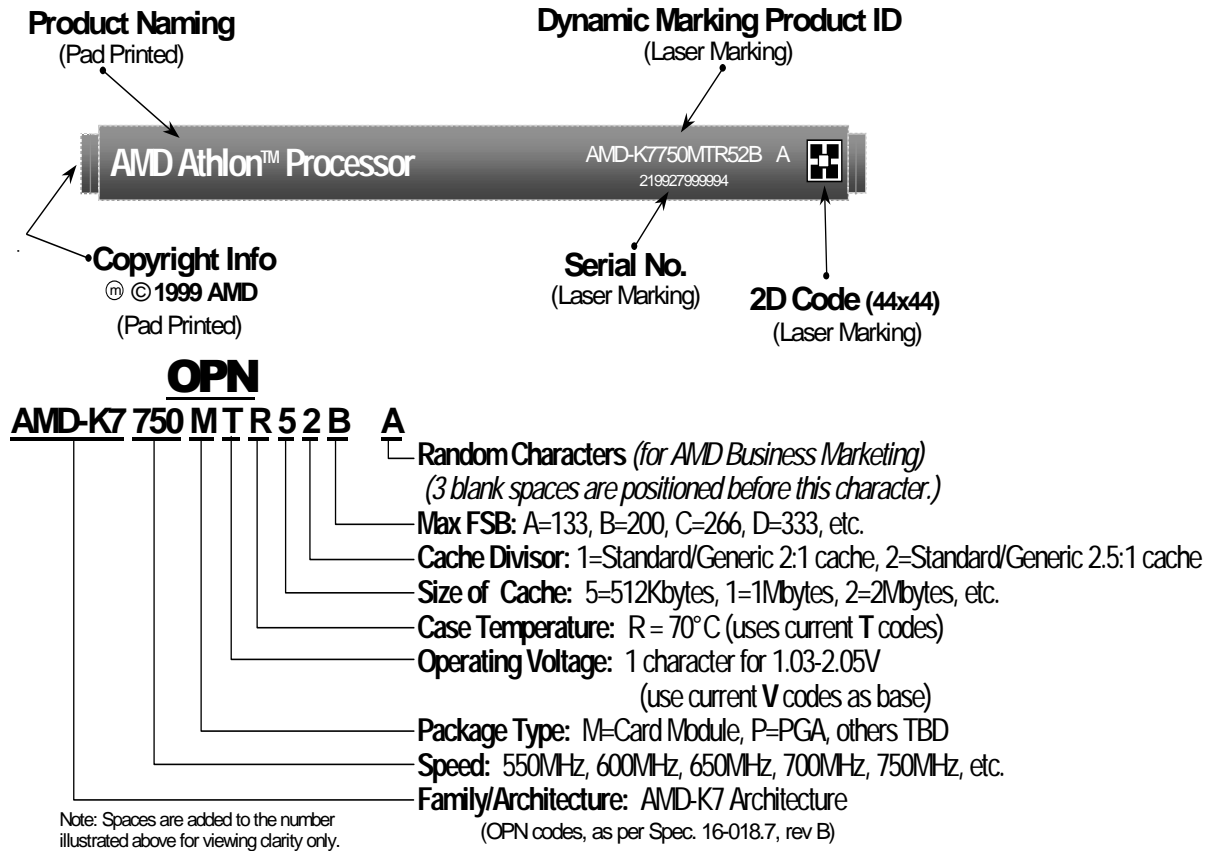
Product Naming
(Pad Printed)

Dynamic Marking Product ID
(Laser Marking)

AMD Athlon™ Processor

AMD-K7750MTR52B A
219927999994

Copyright Info
ⓜ ©1999 AMD
(Pad Printed)

Serial No.
(Laser Marking)

2D Code (44x44)
(Laser Marking)

OPN

AMD-K7 750 M T R 5 2 B A

Random Characters (for AMD Business Marketing)
(3 blank spaces are positioned before this character.)
Max FSB: A=133, B=200, C=266, D=333, etc.
Cache Divisor: 1=Standard/Generic 2:1 cache, 2=Standard/Generic 2.5:1 cache
Size of Cache: 5=512Kbytes, 1=1Mbytes, 2=2Mbytes, etc.
Case Temperature: R = 70°C (uses current T codes)
Operating Voltage: 1 character for 1.03-2.05V
(use current V codes as base)
Package Type: M=Card Module, P=PGA, others TBD
Speed: 550MHz, 600MHz, 650MHz, 700MHz, 750MHz, etc.
Family/Architecture: AMD-K7 Architecture
(OPN codes, as per Spec. 16-018.7, rev B)

Note: Spaces are added to the number illustrated above for viewing clarity only.